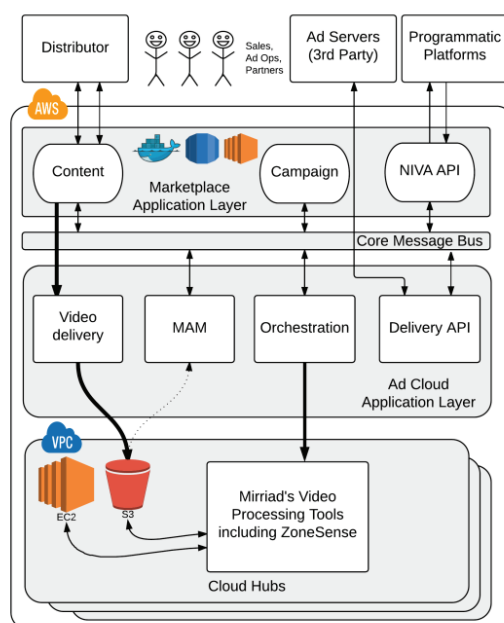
Distributor

Sales, Ad Ops, Partners

Ad Servers (3rd Party)

Programmatic Platforms

AWS

Content

Marketplace Application Layer

Campaign

NIVA API

Core Message Bus

Video delivery

MAM

Orchestration

Delivery API

Ad Cloud Application Layer

VPC

EC2

S3

Mirriad's Video Processing Tools including ZoneSense

Cloud Hubs